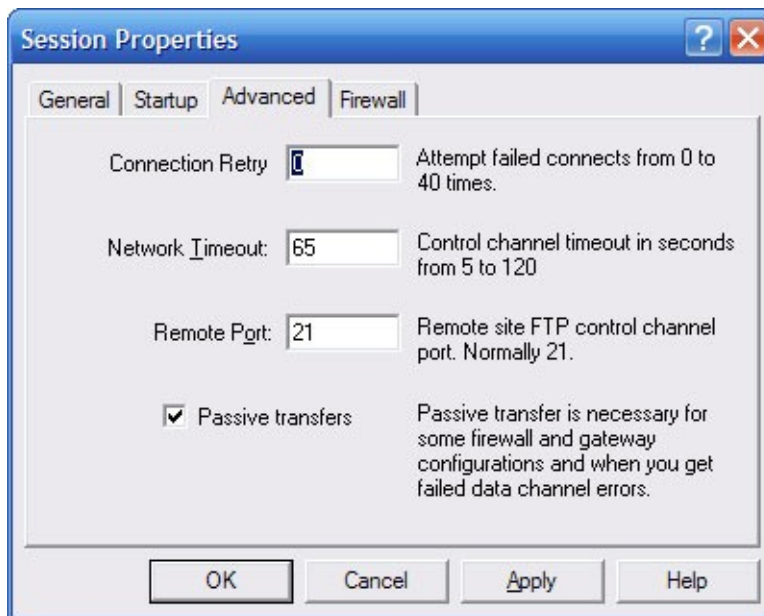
Session Properties

General | Startup | Advanced | Firewall

Connection Retry 0 Attempt failed connects from 0 to 40 times.

Network Timeout: 65 Control channel timeout in seconds from 5 to 120

Remote Port: 21 Remote site FTP control channel port. Normally 21.

☑ Passive transfers Passive transfer is necessary for some firewall and gateway configurations and when you get failed data channel errors.

OK Cancel Apply Help